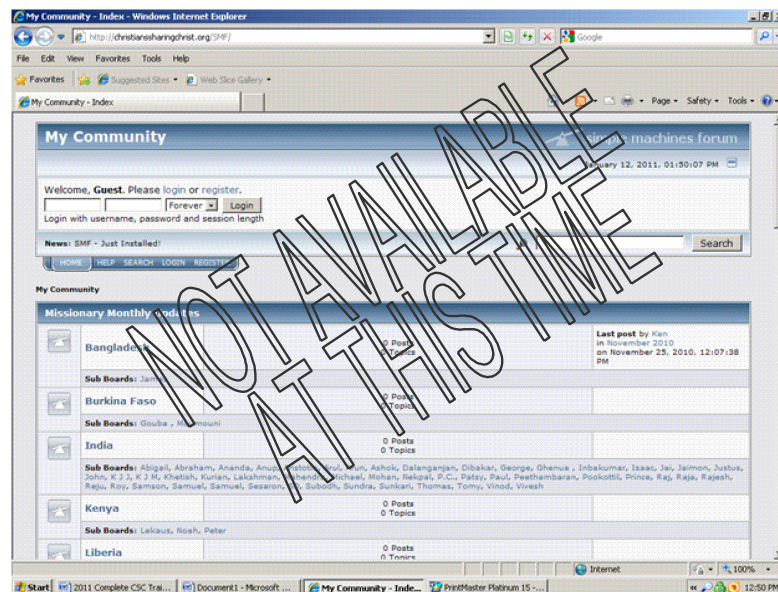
My Community - Index - Windows Internet Explorer

http://christianssharingchrist.org/SMF/

Google

File Edit View Favorites Tools Help

Favorites Suggested Sites Web Slice Gallery

My Community - Index

Page Safety Tools

NOT AVAILABLE AT THIS TIME

My Community

simple machines forum

January 12, 2011, 01:50:07 PM

Welcome, Guest. Please login or register.

Forever Login

Login with username, password and session length

News: SMF - Just Installed!

Search

HOME HELP SEARCH LOGIN REGISTER

My Community

Missionary Monthly Updates

Bangladesh
0 Posts
0 Topics
Last post by Ken
in November 2010
on November 25, 2010, 12:07:38 PM

Sub Boards: Jam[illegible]

Burkina Faso
0 Posts
0 Topics

Sub Boards: Gouba, M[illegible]mouni

India
0 Posts
0 Topics

Sub Boards: Abigail, Abraham, Ananda, Anup, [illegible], Arul, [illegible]un, Ashok, Dalanganjan, Dibakar, George, Ghenus , Inbakumar, Isaac, Jai, Jaimon, Justus, John, K J J, K J M, Khetish, Kurian, Lakshman, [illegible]hendra, Michael, Mohan, Nekpal, P.C., Patsy, Paul, Peethambaran, Pookottil, Prince, Raj, Raja, Rajesh, Reju, Roy, Samson, Samuel, Samuel, Sesaron, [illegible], Subodh, Sundra, Sunkari, Thomas, Tomy, Vinod, Vivesh

Kenya
0 Posts
0 Topics

Sub Boards: Lekaus, Noah, Peter

Liberia
0 Posts
0 Topics

Internet
100%

Start
2011 Complete CSC Trai...
Document1 - Microsoft ...
My Community - Inde...
PrintMaster Platinum 15 -...
12:50 PM